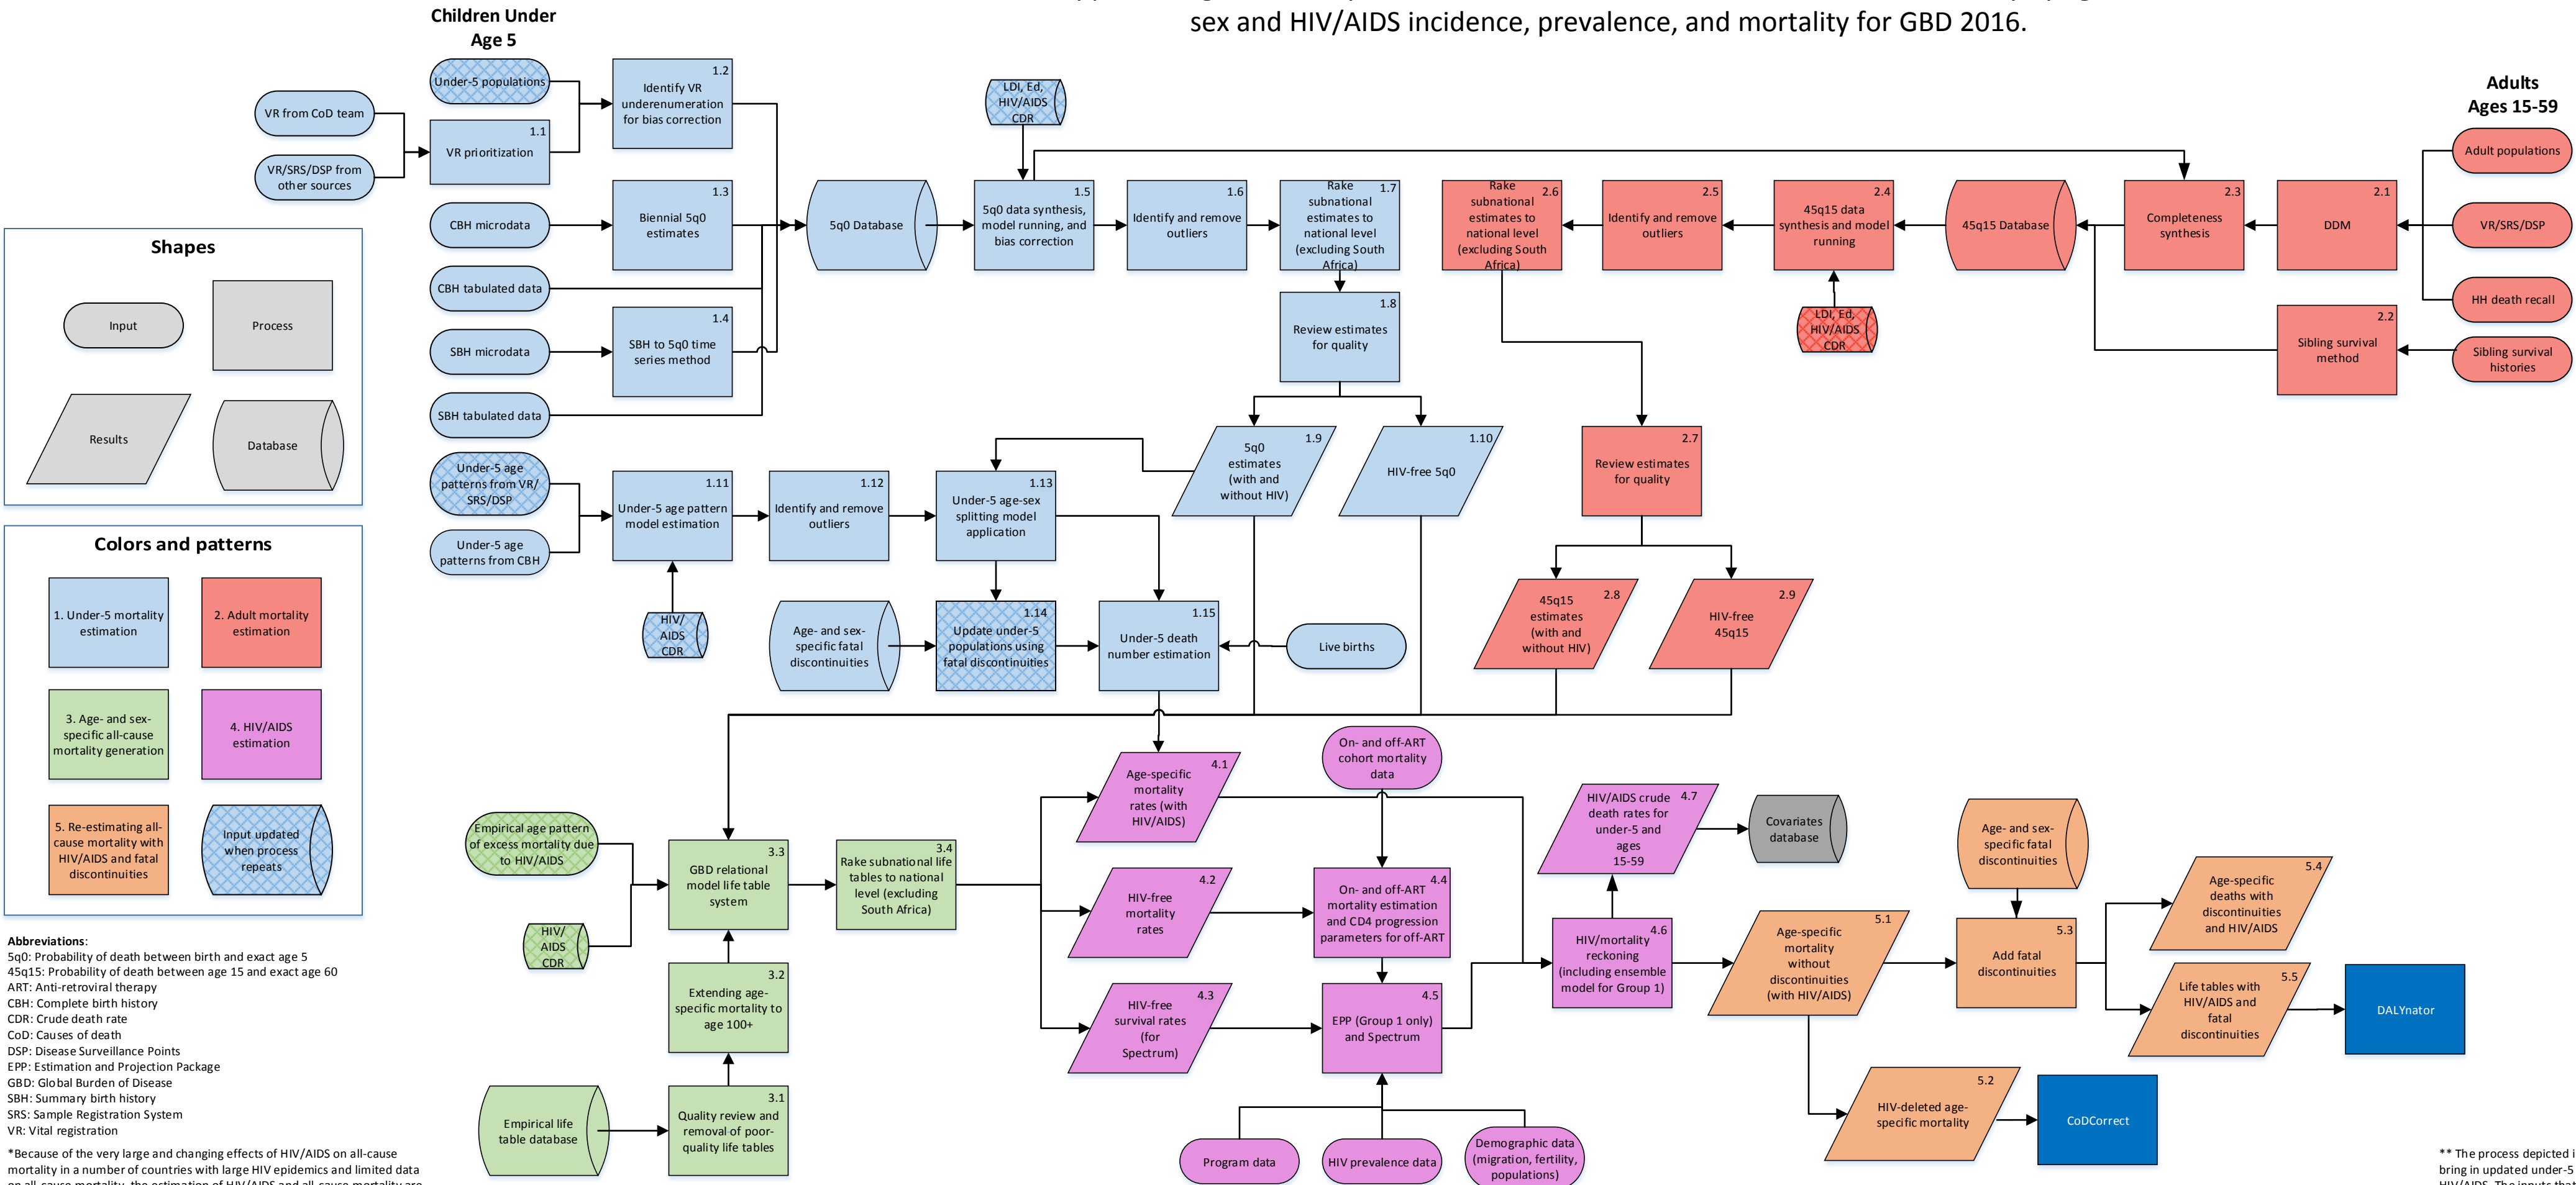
sex and HIV/AIDS incidence, prevalence, and mortality for GBD 2016.

Children Under Age 5

Adults Ages 15-59

Under-5 populations
VR from CoD team
VR/SRS/DSP from other sources
1.2 Identify VR underenumeration for bias correction
1.1 VR prioritization
CBH microdata
1.3 Biennial 5q0 estimates
CBH tabulated data
SBH microdata
1.4 SBH to 5q0 time series method
SBH tabulated data
5q0 Database
LDI, Ed, HIV/AIDS CDR
1.5 5q0 data synthesis, model running, and bias correction
1.6 Identify and remove outliers
1.7 Rake subnational estimates to national level (excluding South Africa)
1.8 Review estimates for quality
1.9 5q0 estimates (with and without HIV)
1.10 HIV-free 5q0
Under-5 age patterns from VR/ SRS/DSP
Under-5 age patterns from CBH
1.11 Under-5 age pattern model estimation
HIV/ AIDS CDR
1.12 Identify and remove outliers
1.13 Under-5 age-sex splitting model application
Age- and sex-specific fatal discontinuities
1.14 Update under-5 populations using fatal discontinuities
1.15 Under-5 death number estimation
Live births

Adult populations
VR/SRS/DSP
HH death recall
Sibling survival histories
2.1 DDM
2.2 Sibling survival method
2.3 Completeness synthesis
45q15 Database
2.4 45q15 data synthesis and model running
LDI, Ed, HIV/AIDS CDR
2.5 Identify and remove outliers
2.6 Rake subnational estimates to national level (excluding South Africa)
2.7 Review estimates for quality
2.8 45q15 estimates (with and without HIV)
2.9 HIV-free 45q15

Shapes
Input
Process
Results
Database

Colors and patterns
1. Under-5 mortality estimation
2. Adult mortality estimation
3. Age- and sex-specific all-cause mortality generation
4. HIV/AIDS estimation
5. Re-estimating all-cause mortality with HIV/AIDS and fatal discontinuities
Input updated when process repeats

Empirical age pattern of excess mortality due to HIV/AIDS
HIV/ AIDS CDR
3.3 GBD relational model life table system
3.4 Rake subnational life tables to national level (excluding South Africa)
3.2 Extending age-specific mortality to age 100+
3.1 Quality review and removal of poor-quality life tables
Empirical life table database

4.1 Age-specific mortality rates (with HIV/AIDS)
On- and off-ART cohort mortality data
4.2 HIV-free mortality rates
4.3 HIV-free survival rates (for Spectrum)
4.4 On- and off-ART mortality estimation and CD4 progression parameters for off-ART
4.5 EPP (Group 1 only) and Spectrum
Program data
HIV prevalence data
Demographic data (migration, fertility, populations)
4.7 HIV/AIDS crude death rates for under-5 and ages 15-59
Covariates database
4.6 HIV/mortality reckoning (including ensemble model for Group 1)

5.1 Age-specific mortality without discontinuities (with HIV/AIDS)
Age- and sex-specific fatal discontinuities
5.3 Add fatal discontinuities
5.4 Age-specific deaths with discontinuities and HIV/AIDS
5.5 Life tables with HIV/AIDS and fatal discontinuities
DALYnator
5.2 HIV-deleted age-specific mortality
CoDCorrect

Abbreviations:
5q0: Probability of death between birth and exact age 5
45q15: Probability of death between age 15 and exact age 60
ART: Anti-retroviral therapy
CBH: Complete birth history
CDR: Crude death rate
CoD: Causes of death
DSP: Disease Surveillance Points
EPP: Estimation and Projection Package
GBD: Global Burden of Disease
SBH: Summary birth history
SRS: Sample Registration System
VR: Vital registration

*Because of the very large and changing effects of HIV/AIDS on all-cause mortality in a number of countries with large HIV epidemics and limited data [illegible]

** The process depicted i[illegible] bring in updated under-5 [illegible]